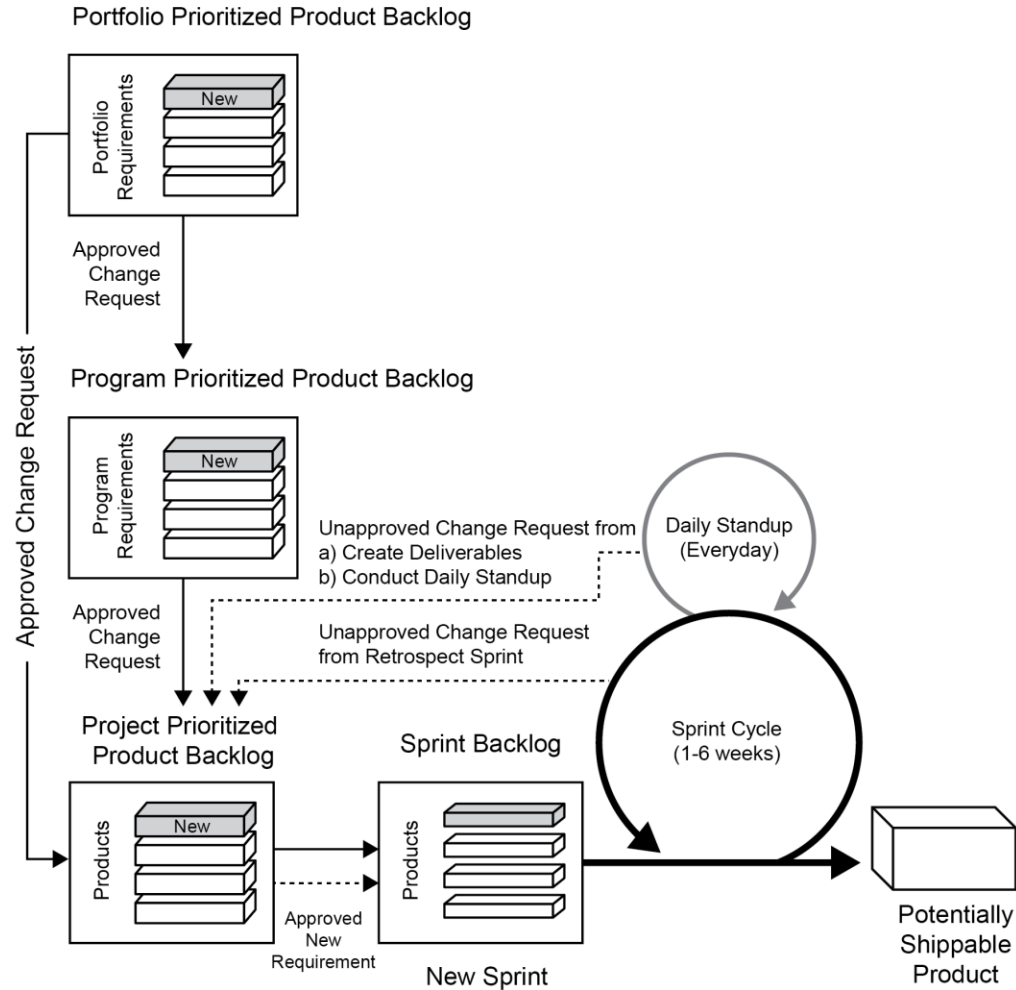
Portfolio Prioritized Product Backlog

Portfolio Requirements

New

Approved Change Request

Approved Change Request

Program Prioritized Product Backlog

Program Requirements

New

Unapproved Change Request from
a) Create Deliverables
b) Conduct Daily Standup

Daily Standup (Everyday)

Approved Change Request

Unapproved Change Request from Retrospect Sprint

Project Prioritized Product Backlog

Sprint Backlog

Sprint Cycle (1-6 weeks)

Products

New

Products

Approved New Requirement

New Sprint

Potentially Shippable Product